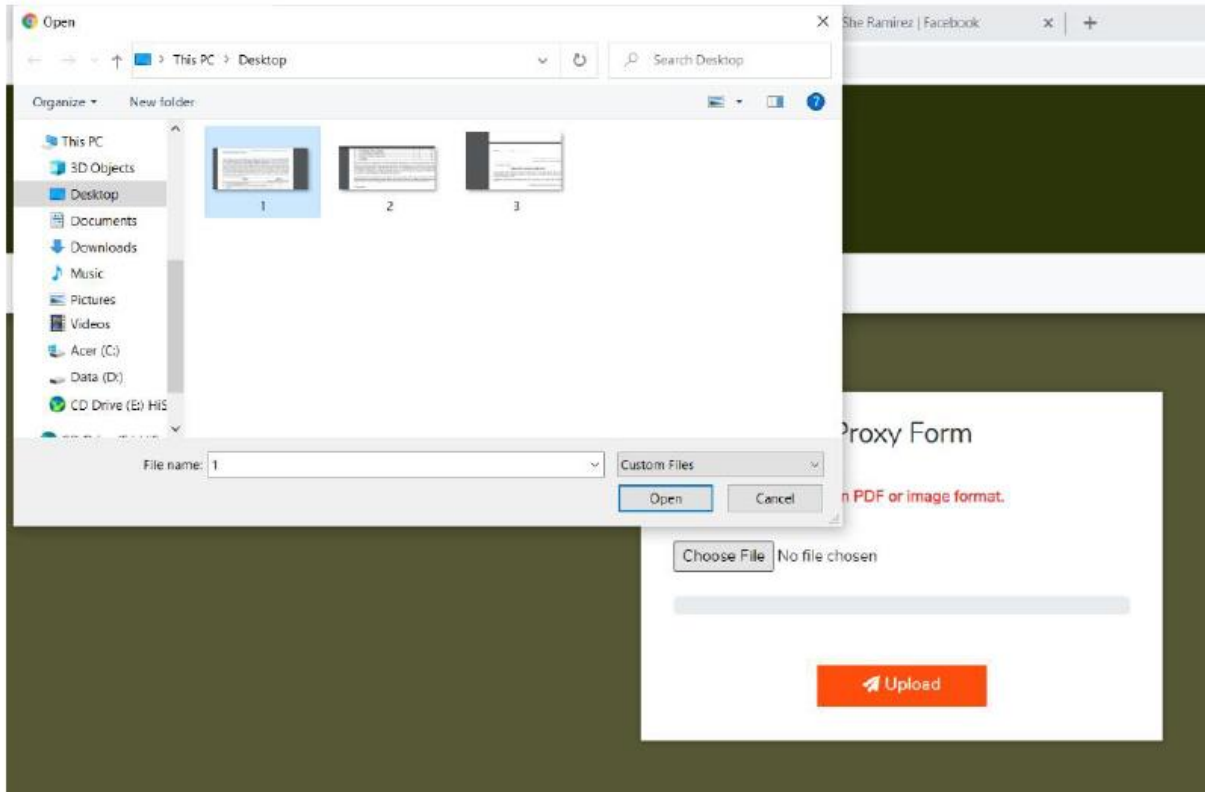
Open

She Ramirez | Facebook

This PC > Desktop

Search Desktop

Organize ▾ New folder

This PC
3D Objects
Desktop
Documents
Downloads
Music
Pictures
Videos
Acer (C:)
Data (D:)
CD Drive (E:) HIS

1
2
3

File name: 1
Custom Files
Open
Cancel

Proxy Form

n PDF or image format.

Choose File No file chosen

Upload